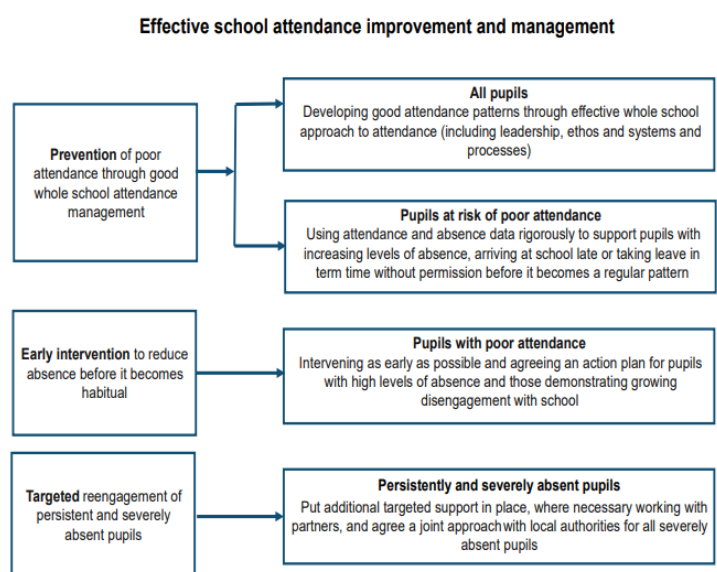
Effective school attendance improvement and management

Prevention of poor attendance through good whole school attendance management

All pupils
Developing good attendance patterns through effective whole school approach to attendance (including leadership, ethos and systems and processes)

Pupils at risk of poor attendance
Using attendance and absence data rigorously to support pupils with increasing levels of absence, arriving at school late or taking leave in term time without permission before it becomes a regular pattern

Early intervention to reduce absence before it becomes habitual

Pupils with poor attendance
Intervening as early as possible and agreeing an action plan for pupils with high levels of absence and those demonstrating growing disengagement with school

Targeted reengagement of persistent and severely absent pupils

Persistently and severely absent pupils
Put additional targeted support in place, where necessary working with partners, and agree a joint approach with local authorities for all severely absent pupils